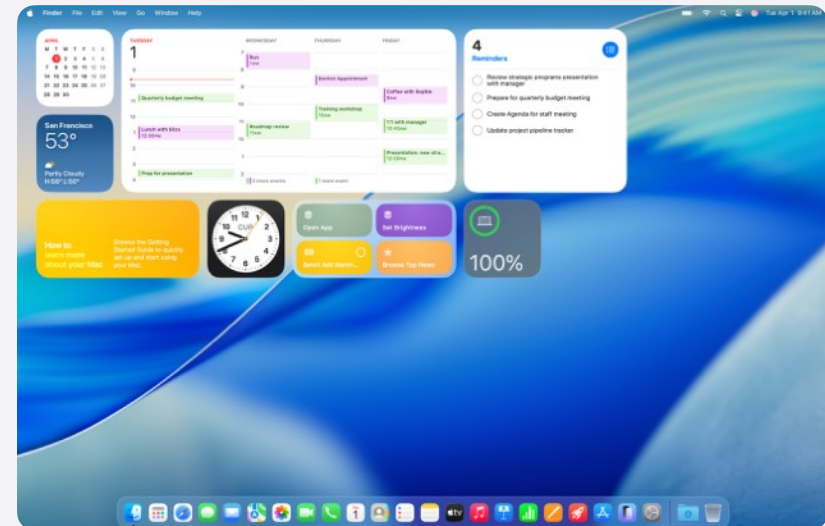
Finder File Edit View Go Window Help

Tue Apr 1 9:41 AM

APRIL
S M T W T F S
1 2 3 4 5
6 7 8 9 10 11 12
13 14 15 16 17 18 19
20 21 22 23 24 25 26
27 28 29 30

TUESDAY
1

WEDNESDAY
THURSDAY
FRIDAY

Run
7 AM

Quarterly budget meeting

Lunch with Mitzi
12:30PM

Prep for presentation

Roadmap review
11AM

Barista Appointment

Training workshop
10AM

Coffee with Sophie
9AM

1:1 with manager
11:45AM

Presentation: new stra...
12:00PM

2 more events

1 more event

4
Reminders

Review strategic programs presentation with manager

Prepare for quarterly budget meeting

Create Agenda for staff meeting

Update project pipeline tracker

San Francisco
53°
Partly Cloudy
H:58° L:50°

How to learn more about your Mac

Browse the Getting Started Guide to quickly set up and start using your Mac.

CUP

Open App

Set Brightness

Batch Add Remin...

Browse Top News

100%

tv